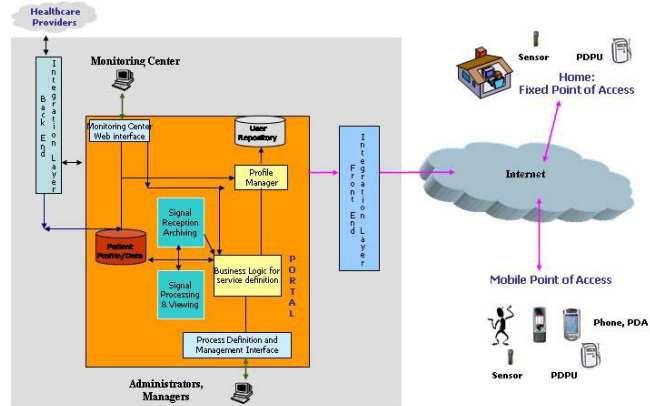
Healthcare Providers

Monitoring Center

Back End Integration Layer

Monitoring Center Web interface

User Repository

Profile Manager

Signal Reception Archiving

Patient Profile/Data

Business Logic for service definition

Signal Processing & Viewing

PORTAL

Process Definition and Management Interface

Administrators, Managers

Front End Integration Layer

Sensor

PDPU

Home: Fixed Point of Access

Internet

Mobile Point of Access

Phone, PDA

Sensor

PDPU